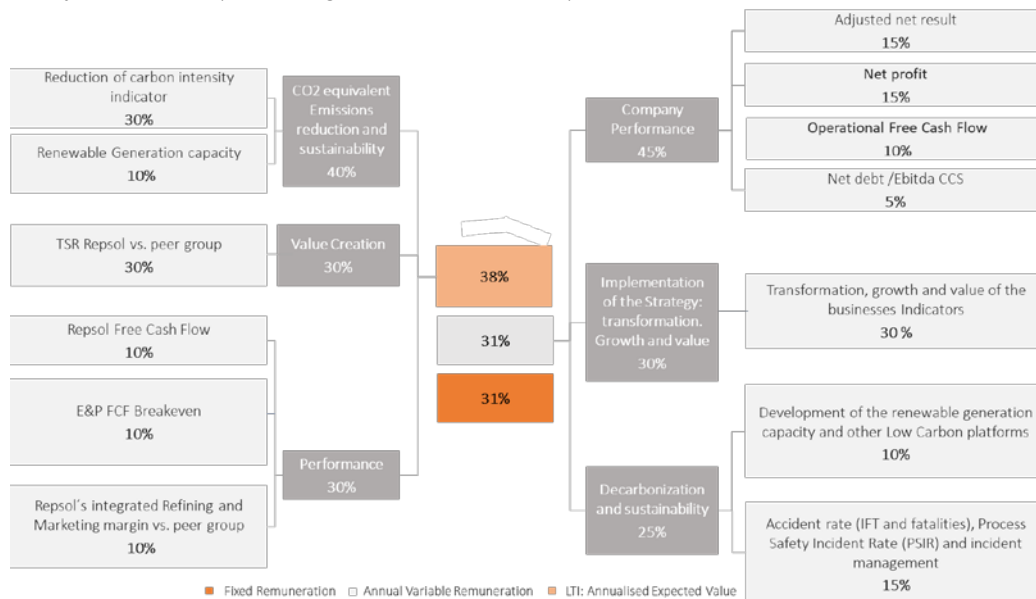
Reduction of carbon intensity indicator
30%

Renewable Generation capacity
10%

CO2 equivalent Emissions reduction and sustainability
40%

TSR Repsol vs. peer group
30%

Value Creation
30%

Repsol Free Cash Flow
10%

E&P FCF Breakeven
10%

Repsol's integrated Refining and Marketing margin vs. peer group
10%

Performance
30%

38%

31%

31%

Company Performance
45%

Adjusted net result
15%

Net profit
15%

Operational Free Cash Flow
10%

Net debt /Ebitda CCS
5%

Implementation of the Strategy: transformation. Growth and value
30%

Transformation, growth and value of the businesses Indicators
30 %

Decarbonization and sustainability
25%

Development of the renewable generation capacity and other Low Carbon platforms
10%

Accident rate (IFT and fatalities), Process Safety Incident Rate (PSIR) and incident management
15%

Fixed Remuneration   Annual Variable Remuneration   LTI: Annualised Expected Value